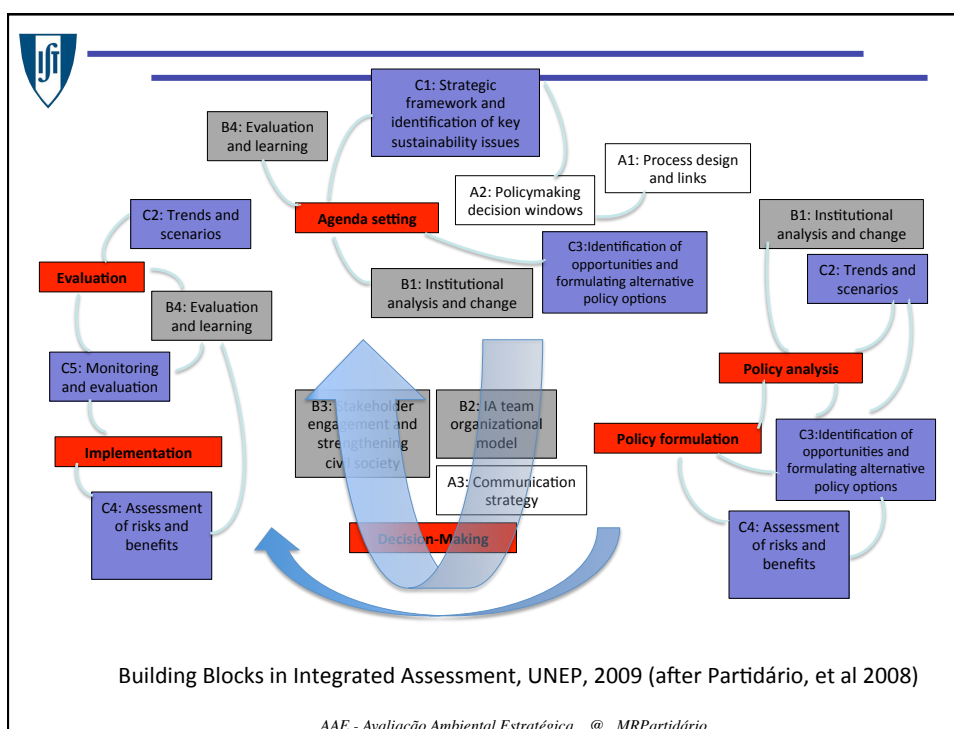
Ist

C1: Strategic framework and identification of key sustainability issues

B4: Evaluation and learning

A1: Process design and links

A2: Policymaking decision windows

Agenda setting

C2: Trends and scenarios

B1: Institutional analysis and change

C3:Identification of opportunities and formulating alternative policy options

Evaluation

B1: Institutional analysis and change

C2: Trends and scenarios

B4: Evaluation and learning

C5: Monitoring and evaluation

Policy analysis

B3: Stakeholder engagement and strengthening civil society

B2: IA team organizational model

Policy formulation

C3:Identification of opportunities and formulating alternative policy options

Implementation

A3: Communication strategy

C4: Assessment of risks and benefits

Decision-Making

C4: Assessment of risks and benefits

Building Blocks in Integrated Assessment, UNEP, 2009 (after Partidário, et al 2008)

AAE - Avaliação Ambiental Estratégica @ MRPartidário